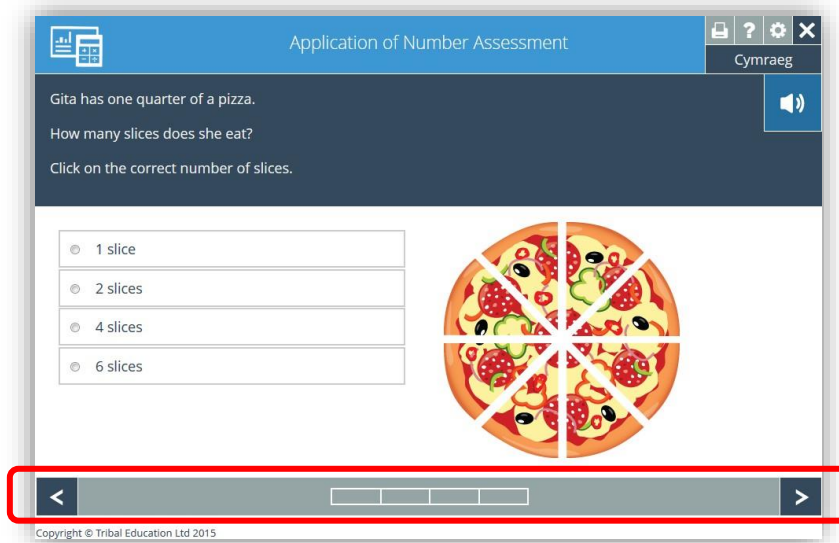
Application of Number Assessment

Cymraeg

Gita has one quarter of a pizza.

How many slices does she eat?

Click on the correct number of slices.

1 slice

2 slices

4 slices

6 slices

<

>

Copyright © Tribal Education Ltd 2015